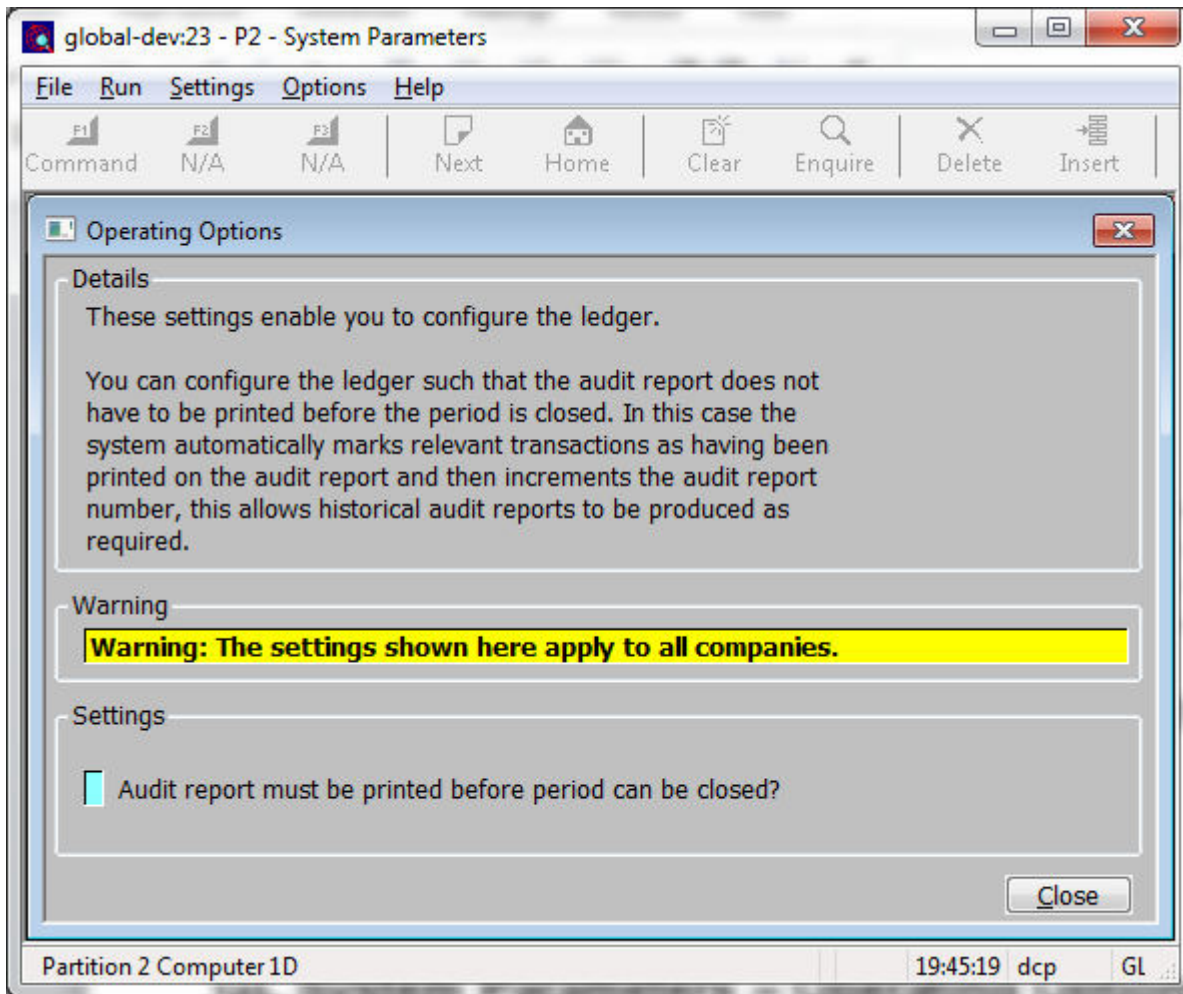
global-dev:23 - P2 - System Parameters

File Run Settings Options Help

F1 Command F2 N/A F3 N/A Next Home Clear Enquire Delete Insert

Operating Options

Details

These settings enable you to configure the ledger.

You can configure the ledger such that the audit report does not have to be printed before the period is closed. In this case the system automatically marks relevant transactions as having been printed on the audit report and then increments the audit report number, this allows historical audit reports to be produced as required.

Warning

Warning: The settings shown here apply to all companies.

Settings

Audit report must be printed before period can be closed?

Close

Partition 2 Computer 1D 19:45:19 dcp GL